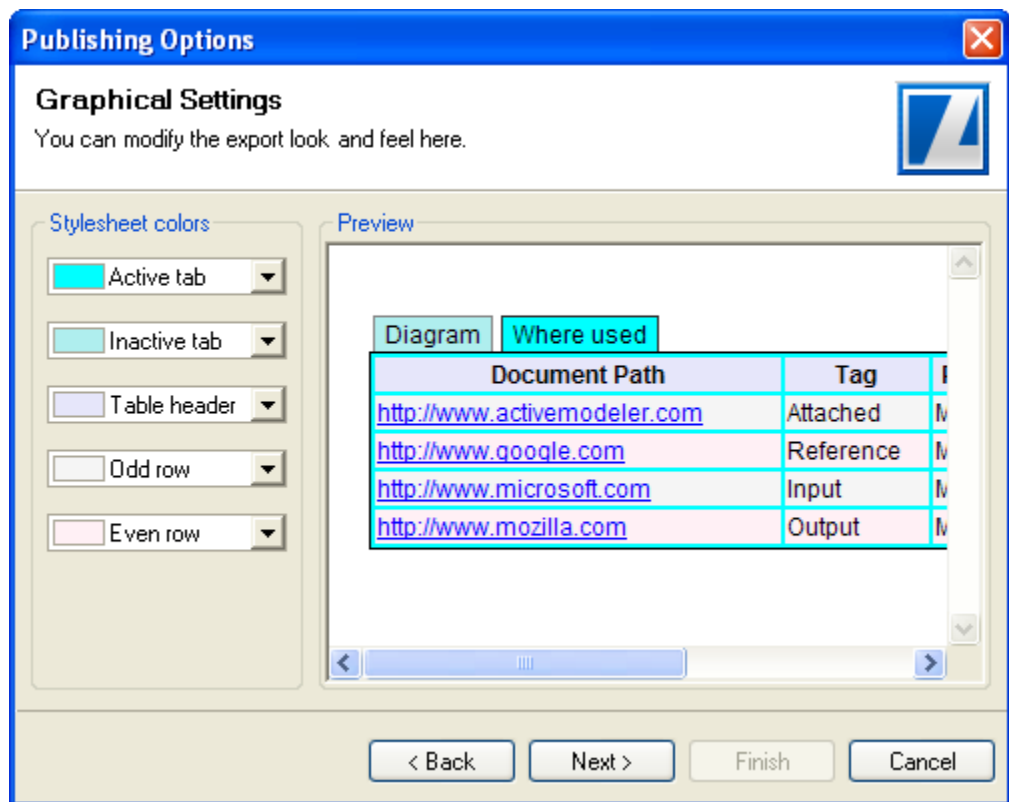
Publishing Options

Graphical Settings
You can modify the export look and feel here.

Stylesheet colors
Active tab
Inactive tab
Table header
Odd row
Even row

Preview
Diagram
Where used

| Document Path | Tag | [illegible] |
|---|---|---|
| http://www.activemodeler.com | Attached | M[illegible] |
| http://www.google.com | Reference | M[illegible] |
| http://www.microsoft.com | Input | M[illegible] |
| http://www.mozilla.com | Output | M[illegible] |

< Back
Next >
Finish
Cancel